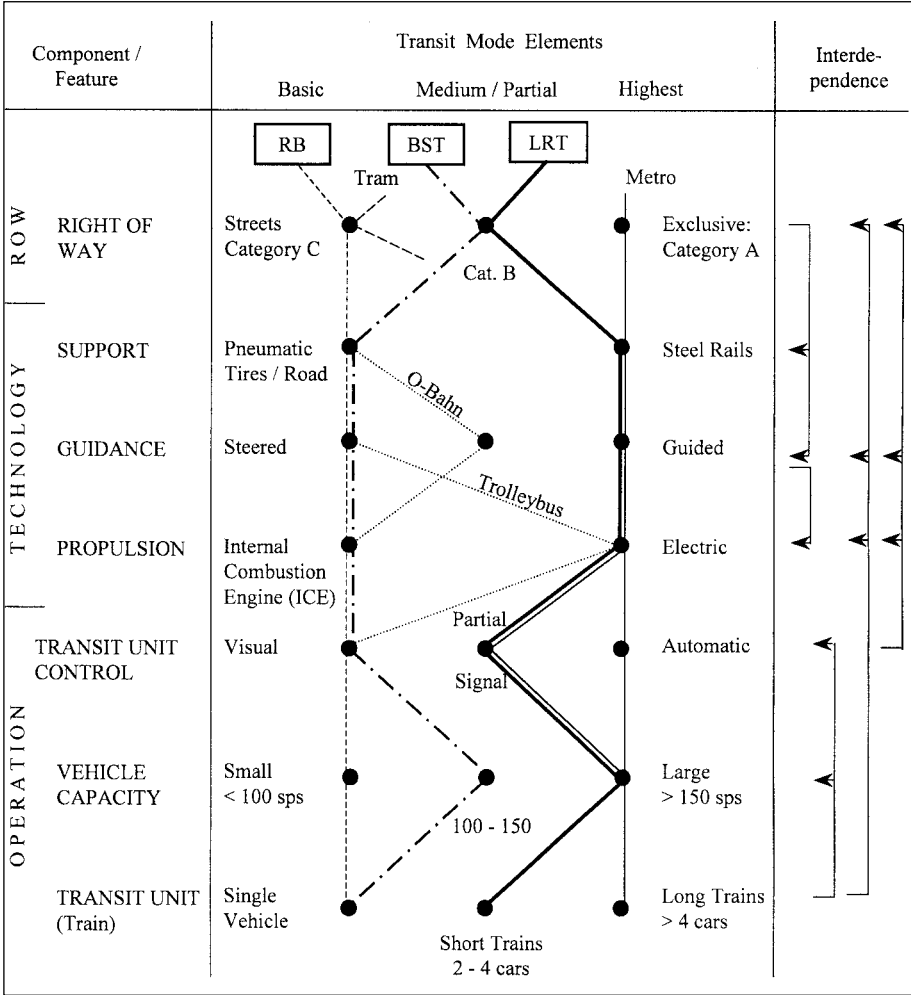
| Component / Feature | Transit Mode Elements | | | Interdependence |
|---|---|---|---|---|
| | Basic | Medium / Partial | Highest | |

RB BST LRT
Tram Metro

ROW
RIGHT OF WAY — Streets Category C — Cat. B — Exclusive: Category A

TECHNOLOGY
SUPPORT — Pneumatic Tires / Road — O-Bahn — Steel Rails
GUIDANCE — Steered — Trolleybus — Guided
PROPULSION — Internal Combustion Engine (ICE) — Electric

OPERATION
TRANSIT UNIT CONTROL — Visual — Partial Signal — Automatic
VEHICLE CAPACITY — Small < 100 sps — 100 - 150 — Large > 150 sps
TRANSIT UNIT (Train) — Single Vehicle — Short Trains 2 - 4 cars — Long Trains > 4 cars